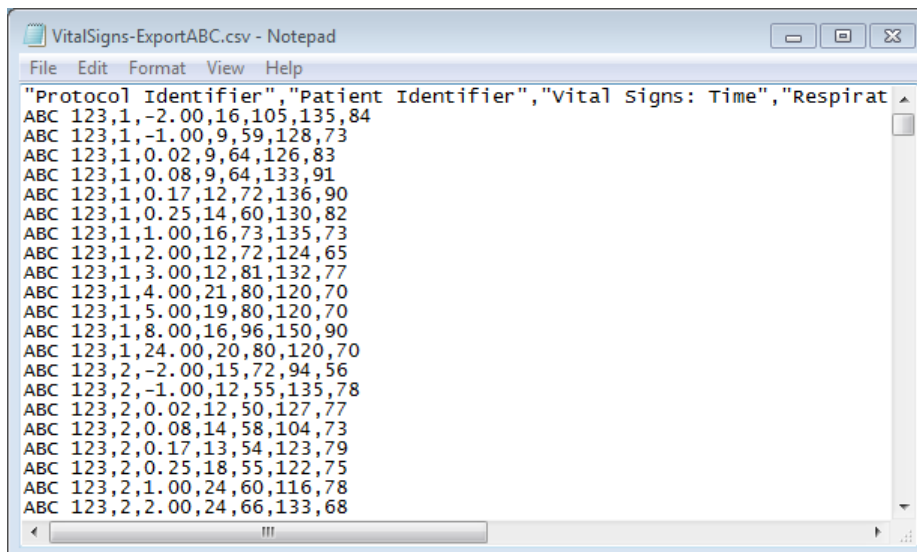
VitalSigns-ExportABC.csv - Notepad

File Edit Format View Help

"Protocol Identifier","Patient Identifier","Vital Signs: Time","Respirat
ABC 123,1,-2.00,16,105,135,84
ABC 123,1,-1.00,9,59,128,73
ABC 123,1,0.02,9,64,126,83
ABC 123,1,0.08,9,64,133,91
ABC 123,1,0.17,12,72,136,90
ABC 123,1,0.25,14,60,130,82
ABC 123,1,1.00,16,73,135,73
ABC 123,1,2.00,12,72,124,65
ABC 123,1,3.00,12,81,132,77
ABC 123,1,4.00,21,80,120,70
ABC 123,1,5.00,19,80,120,70
ABC 123,1,8.00,16,96,150,90
ABC 123,1,24.00,20,80,120,70
ABC 123,2,-2.00,15,72,94,56
ABC 123,2,-1.00,12,55,135,78
ABC 123,2,0.02,12,50,127,77
ABC 123,2,0.08,14,58,104,73
ABC 123,2,0.17,13,54,123,79
ABC 123,2,0.25,18,55,122,75
ABC 123,2,1.00,24,60,116,78
ABC 123,2,2.00,24,66,133,68